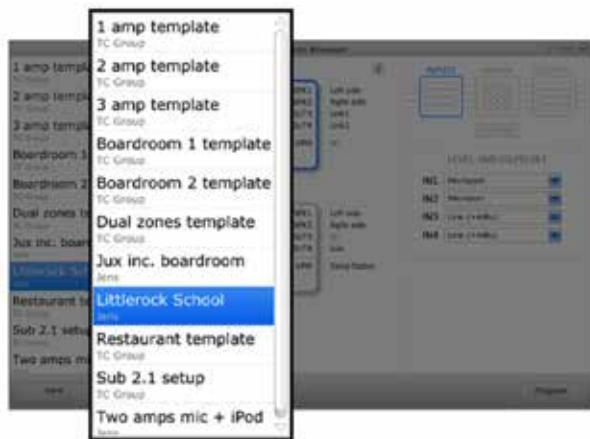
1 amp template
TC Group
2 amp template
TC Group
3 amp template
TC Group
Boardroom 1 template
TC Group
Boardroom 2 template
TC Group
Dual zones template
TC Group
Jux inc. boardroom
Jens
Littlerock School
Jens
Restaurant template
TC Group
Sub 2.1 setup
TC Group
Two amps mic + iPod
Jens

1 amp templ
2 amp templ
3 amp templ
Boardroom 1
Boardroom 2
Dual zones t
Jux inc. boar
Littlerock Sc
Restaurant t
Sub 2.1 setup
Two amps mi

Left side
Right side
Link1
Link2

Left side
Right side
Link
Sub
Extra Station

LEVEL AND OUTPUT
IN1 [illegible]
IN2 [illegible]
IN3 Line (+4dBu)
IN4 Line (+4dBu)

New
Program